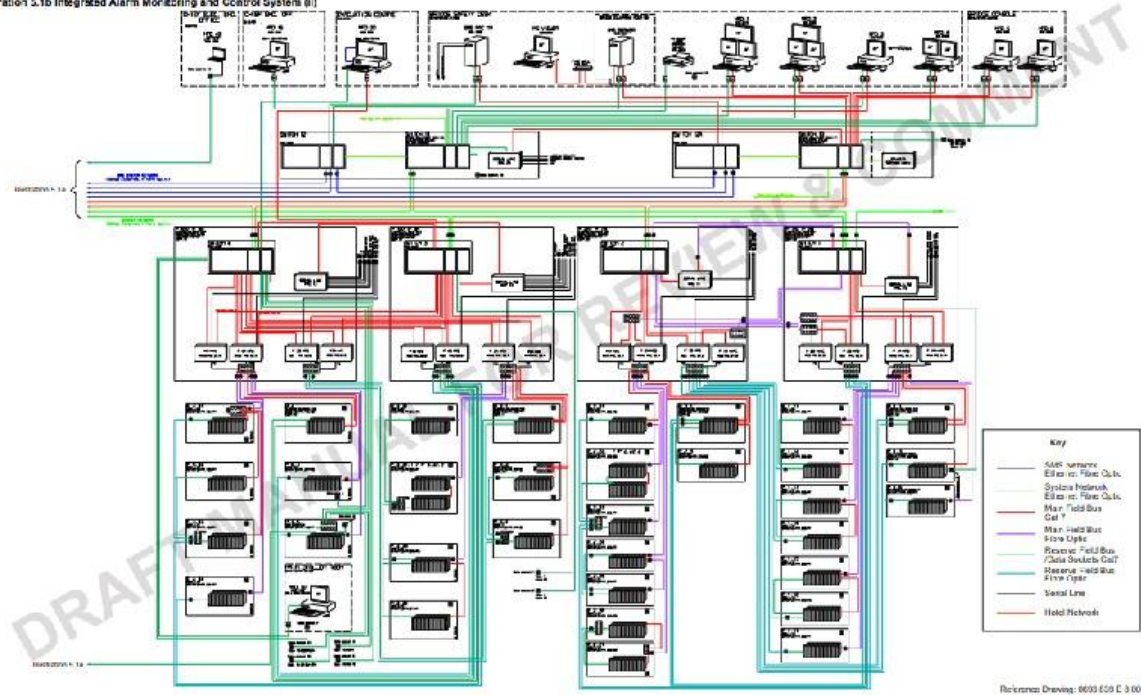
ration 5.1b Integrated Alarm Monitoring and Control System (ii)

DRAFT MANUAL FOR REVIEW & COMMENT

Key

SMS Network Ethernet Fibre Optic

System Network Ethernet Fibre Optic

Main Field Bus Cat 7

Main Field Bus Fibre Optic

Reserve Field Bus Data Sockets Cat7

Reserve Field Bus Fibre Optic

Serial Line

Hotel Network

Reference Drawing: 8003 808 E 3.00